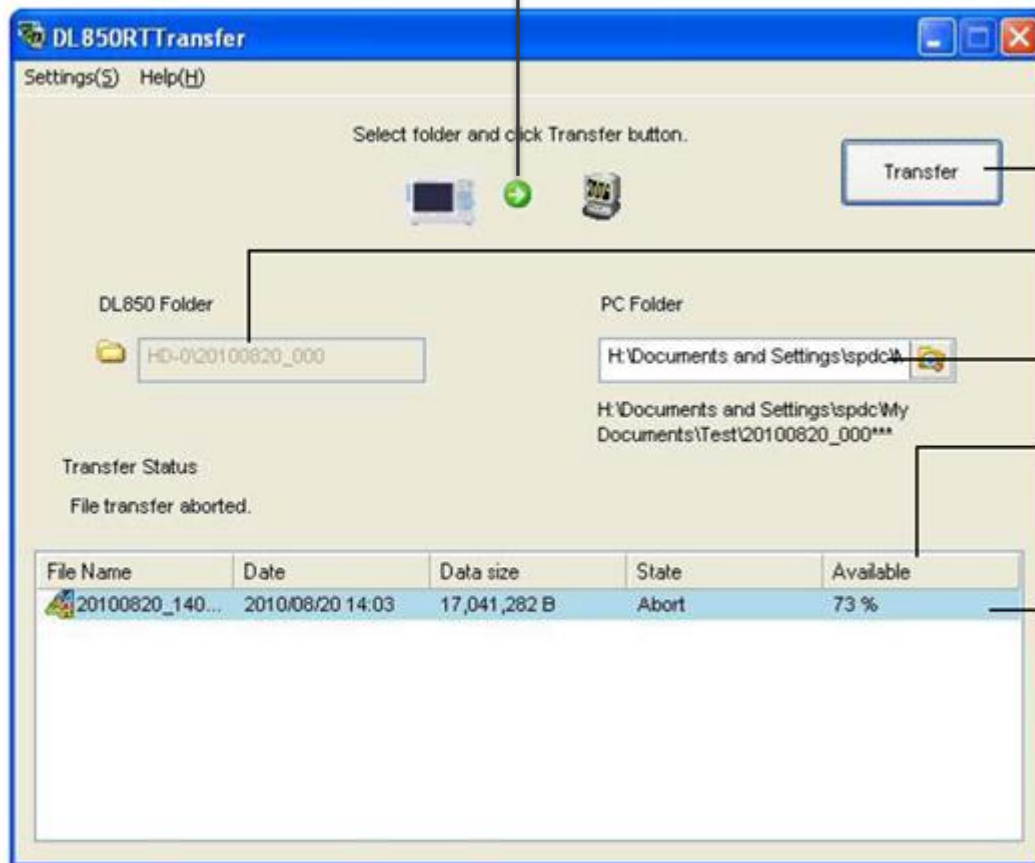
DL850RTTransfer

Settings(S) Help(H)

Select folder and click Transfer button.

Transfer

DL850 Folder

HD-0\20100820_000

PC Folder

H:\Documents and Settings\spdc\

H:\Documents and Settings\spdc\My Documents\Test\20100820_000***

Transfer Status

File transfer aborted.

| File Name | Date | Data size | State | Available |
|---|---|---|---|---|
| 20100820_140... | 2010/08/20 14:03 | 17,041,282 B | Abort | 73 % |